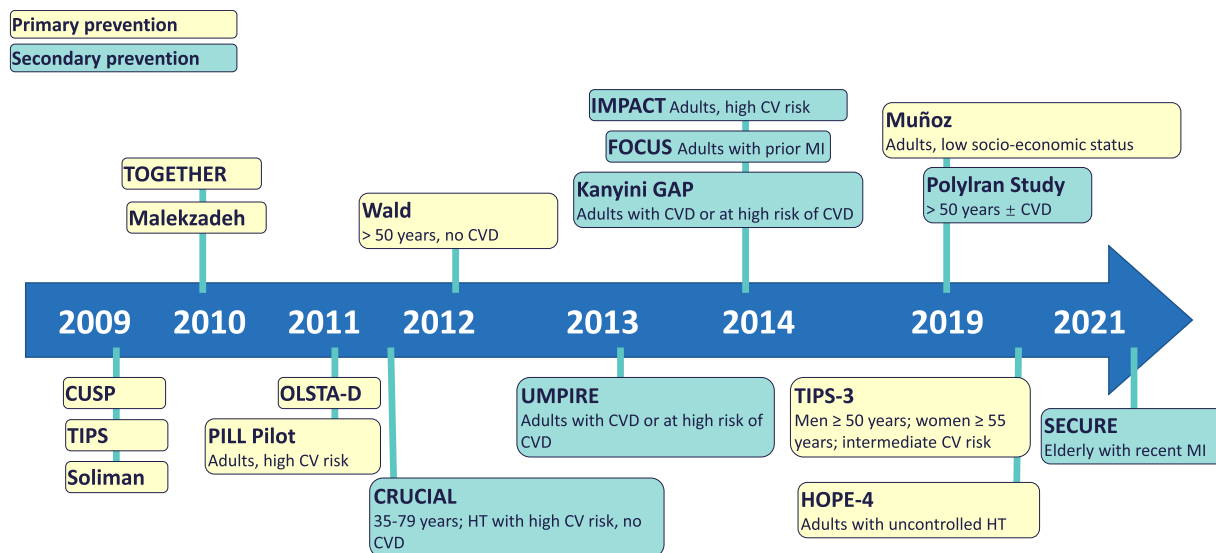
Primary prevention

Secondary prevention

TOGETHER

Malekzadeh

Wald
> 50 years, no CVD

IMPACT Adults, high CV risk

FOCUS Adults with prior MI

Kanyini GAP
Adults with CVD or at high risk of CVD

Muñoz
Adults, low socio-economic status

PolyIran Study
> 50 years ± CVD

2009 2010 2011 2012 2013 2014 2019 2021

CUSP

TIPS

Soliman

OLSTA-D

PILL Pilot
Adults, high CV risk

CRUCIAL
35-79 years; HT with high CV risk, no CVD

UMPIRE
Adults with CVD or at high risk of CVD

TIPS-3
Men ≥ 50 years; women ≥ 55 years; intermediate CV risk

HOPE-4
Adults with uncontrolled HT

SECURE
Elderly with recent MI